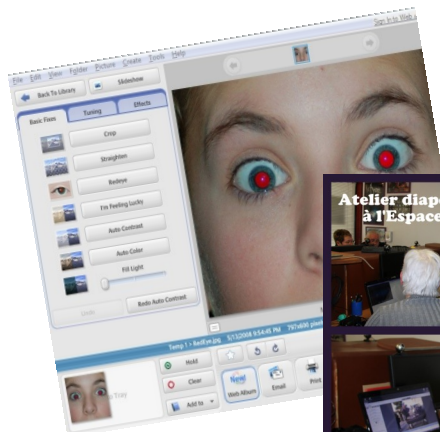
Sign in to Web A

File Edit View Folder Picture Create Tools Help

Back To Library

Slideshow

Basic Fixes

Tuning

Effects

Crop

Straighten

Redeye

I'm Feeling Lucky

Auto Contrast

Auto Color

Fill Light

Undo

Redo Auto Contrast

Temp 1 » RedEye.jpg 5/13/2008 9:54:45 PM 797x606 pixel

Tray

Hold

Clear

Add to

Web Album

Email

Print

Atelier diapo
à l'Espace